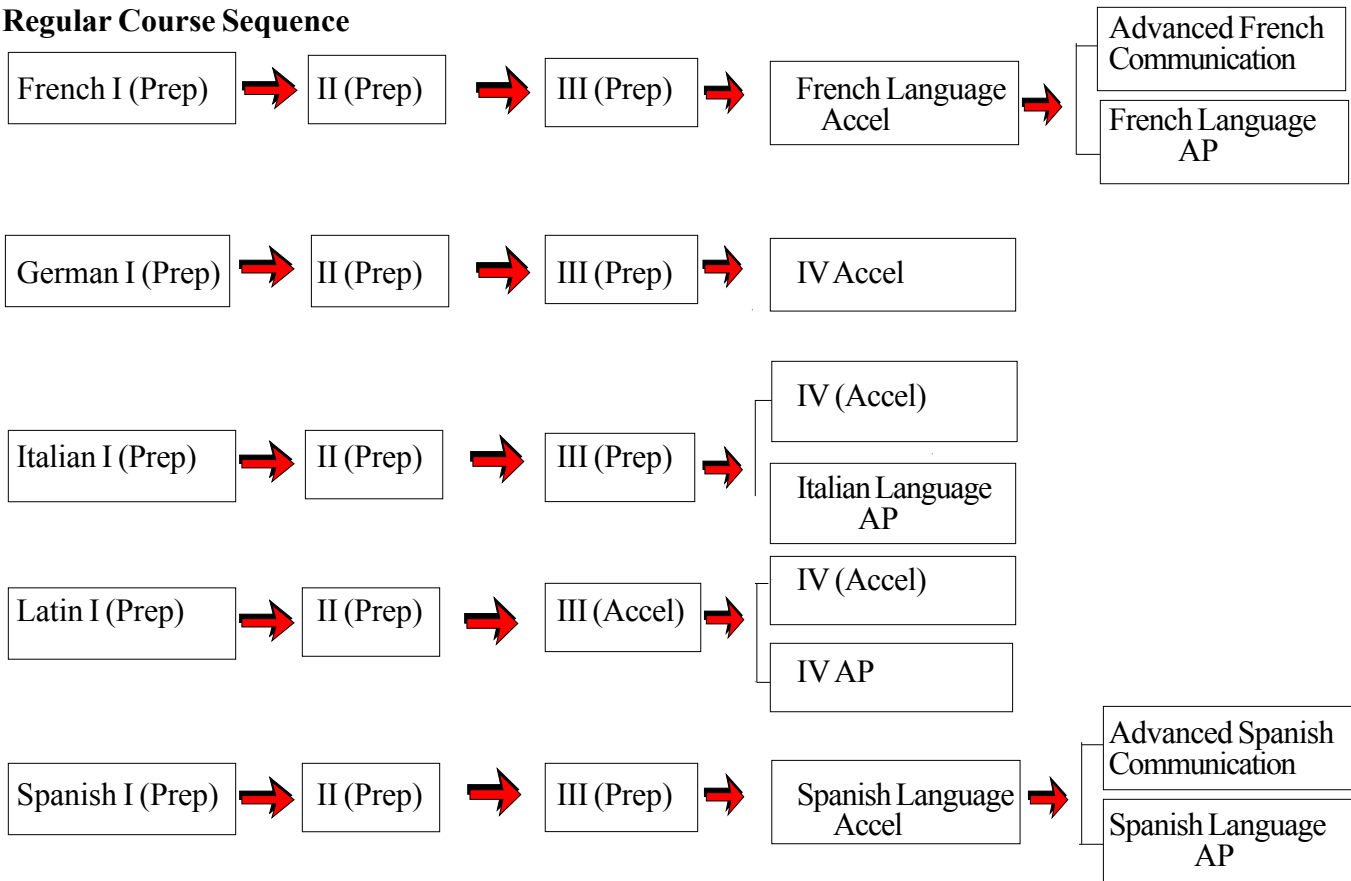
Regular Course Sequence

French I (Prep)

II (Prep)

III (Prep)

French Language Accel

Advanced French Communication

French Language AP

German I (Prep)

II (Prep)

III (Prep)

IV Accel

Italian I (Prep)

II (Prep)

III (Prep)

IV (Accel)

Italian Language AP

Latin I (Prep)

II (Prep)

III (Accel)

IV (Accel)

IV AP

Spanish I (Prep)

II (Prep)

III (Prep)

Spanish Language Accel

Advanced Spanish Communication

Spanish Language AP